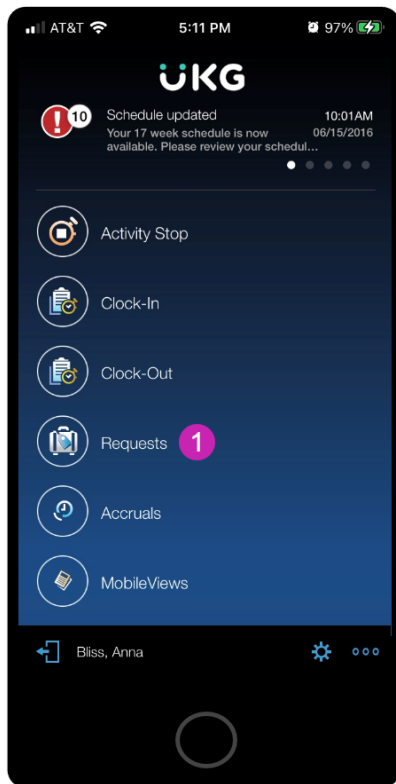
AT&T 5:11 PM 97%

UKG

10 Schedule updated 10:01AM
Your 17 week schedule is now available. Please review your schedul... 06/15/2016

Activity Stop

Clock-In

Clock-Out

Requests 1

Accruals

MobileViews

Bliss, Anna